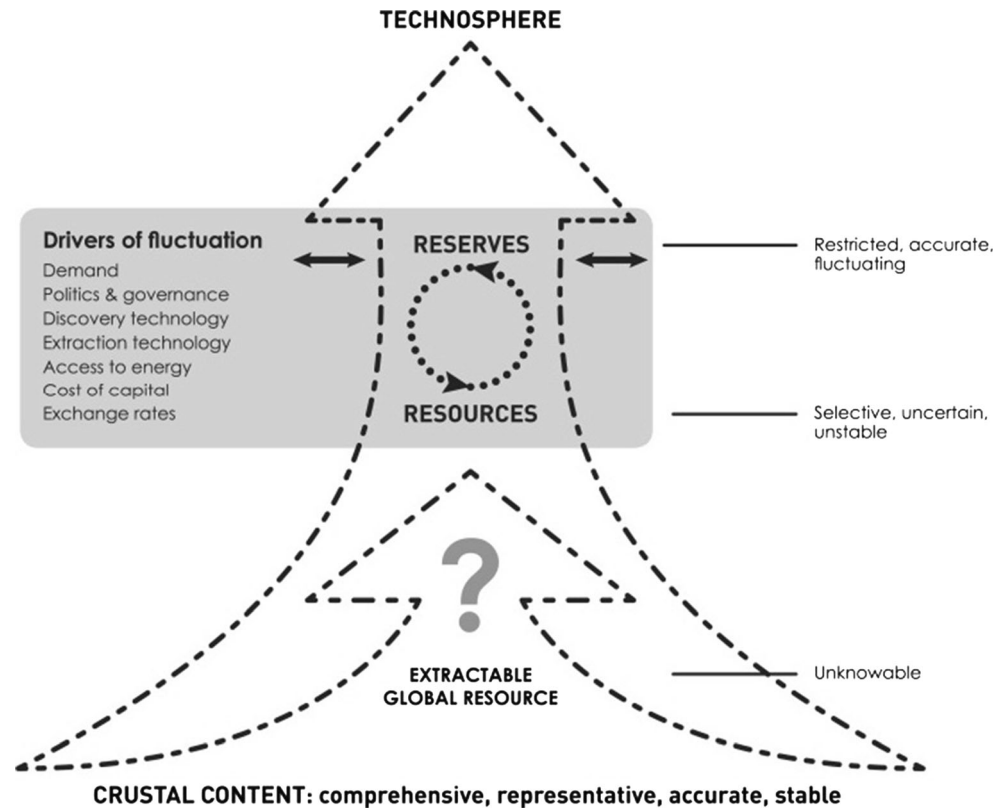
TECHNOSPHERE

Drivers of fluctuation
Demand
Politics & governance
Discovery technology
Extraction technology
Access to energy
Cost of capital
Exchange rates

RESERVES

RESOURCES

Restricted, accurate, fluctuating

Selective, uncertain, unstable

?

EXTRACTABLE GLOBAL RESOURCE

Unknowable

CRUSTAL CONTENT: comprehensive, representative, accurate, stable